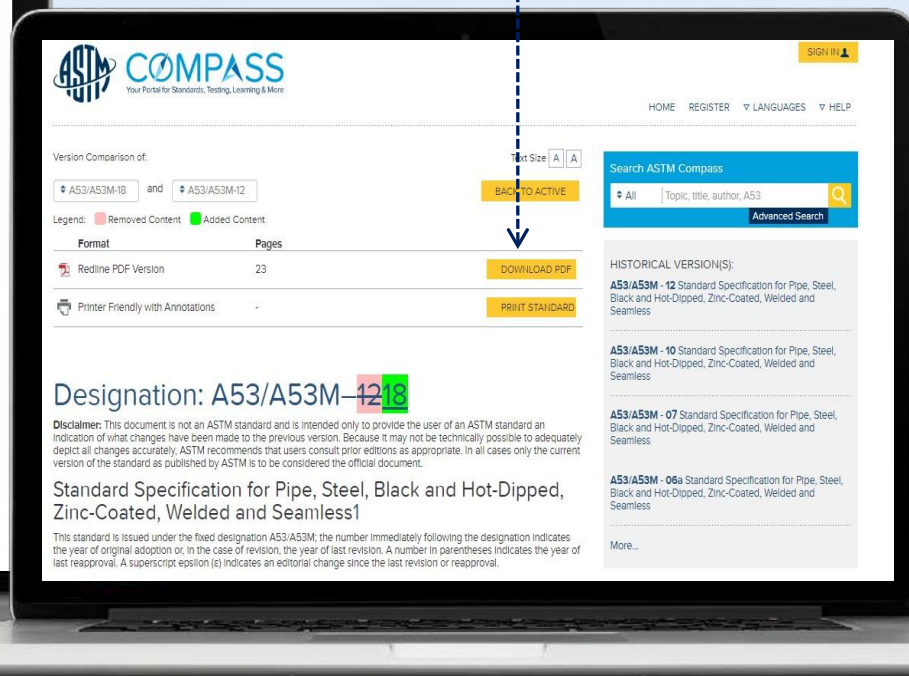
ASTM COMPASS
Your Portal for Standards, Testing, Learning & More

SIGN IN

HOME REGISTER ▽ LANGUAGES ▽ HELP

Version Comparison of:

Text Size A A

A53/A53M-18 and A53/A53M-12

BACK TO ACTIVE

Legend: Removed Content Added Content

| Format | Pages | |
|---|---|---|
| Redline PDF Version | 23 | DOWNLOAD PDF |
| Printer Friendly with Annotations | - | PRINT STANDARD |

Search ASTM Compass

All Topic, title, author, A53

Advanced Search

HISTORICAL VERSION(S):

A53/A53M - 12 Standard Specification for Pipe, Steel, Black and Hot-Dipped, Zinc-Coated, Welded and Seamless

A53/A53M - 10 Standard Specification for Pipe, Steel, Black and Hot-Dipped, Zinc-Coated, Welded and Seamless

A53/A53M - 07 Standard Specification for Pipe, Steel, Black and Hot-Dipped, Zinc-Coated, Welded and Seamless

A53/A53M - 06a Standard Specification for Pipe, Steel, Black and Hot-Dipped, Zinc-Coated, Welded and Seamless

More...

Designation: A53/A53M–1218

Disclaimer: This document is not an ASTM standard and is intended only to provide the user of an ASTM standard an indication of what changes have been made to the previous version. Because it may not be technically possible to adequately depict all changes accurately, ASTM recommends that users consult prior editions as appropriate. In all cases only the current version of the standard as published by ASTM is to be considered the official document.

Standard Specification for Pipe, Steel, Black and Hot-Dipped, Zinc-Coated, Welded and Seamless1

This standard is issued under the fixed designation A53/A53M; the number immediately following the designation indicates the year of original adoption or, in the case of revision, the year of last revision. A number in parentheses indicates the year of last reapproval. A superscript epsilon (ε) indicates an editorial change since the last revision or reapproval.